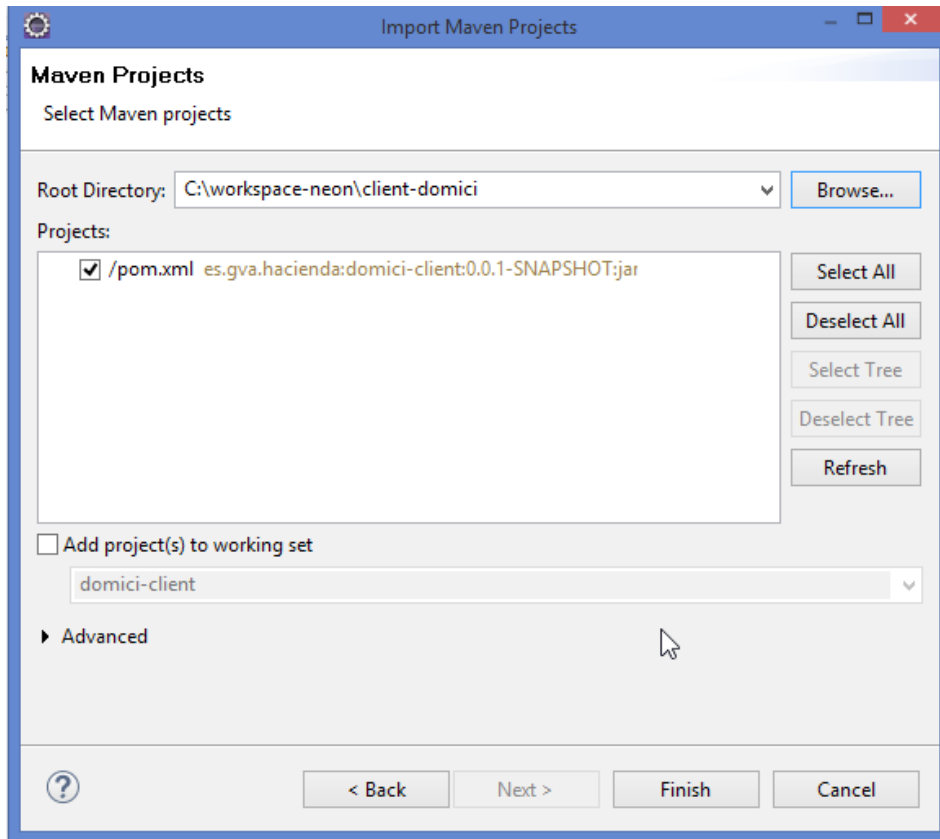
Import Maven Projects

Maven Projects

Select Maven projects

Root Directory: C:\workspace-neon\client-domici

Browse...

Projects:

/pom.xml es.gva.hacienda:domici-client:0.0.1-SNAPSHOT:jar

Select All

Deselect All

Select Tree

Deselect Tree

Refresh

Add project(s) to working set

domici-client

Advanced

?

< Back

Next >

Finish

Cancel